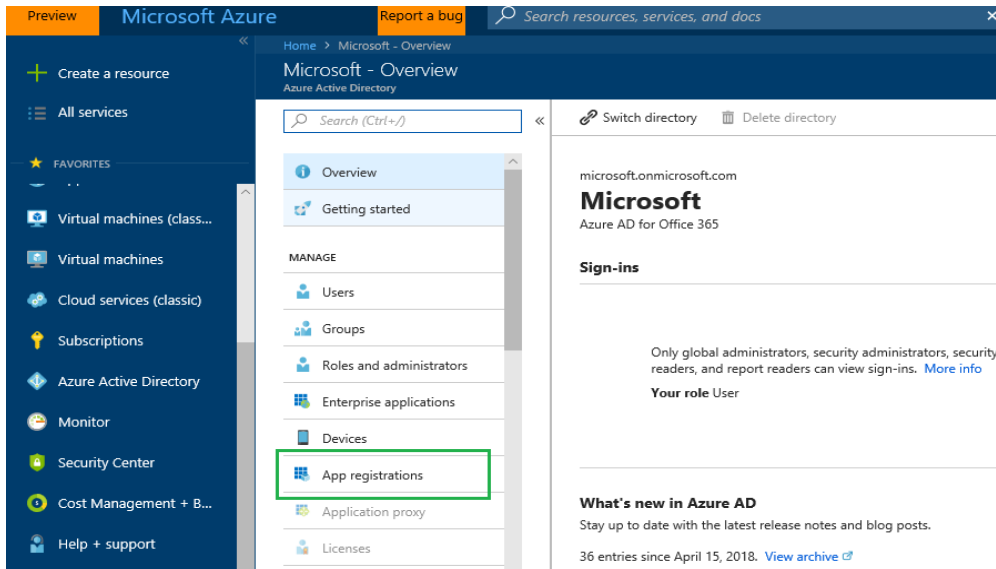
Preview Microsoft Azure Report a bug Search resources, services, and docs

«

Create a resource

All services

FAVORITES

Virtual machines (class...

Virtual machines

Cloud services (classic)

Subscriptions

Azure Active Directory

Monitor

Security Center

Cost Management + B...

Help + support

Home > Microsoft - Overview

Microsoft - Overview
Azure Active Directory

Search (Ctrl+/) «

Overview

Getting started

MANAGE

Users

Groups

Roles and administrators

Enterprise applications

Devices

App registrations

Application proxy

Licenses

Switch directory Delete directory

microsoft.onmicrosoft.com

Microsoft

Azure AD for Office 365

Sign-ins

Only global administrators, security administrators, security readers, and report readers can view sign-ins. More info

Your role User

What's new in Azure AD

Stay up to date with the latest release notes and blog posts.

36 entries since April 15, 2018. View archive